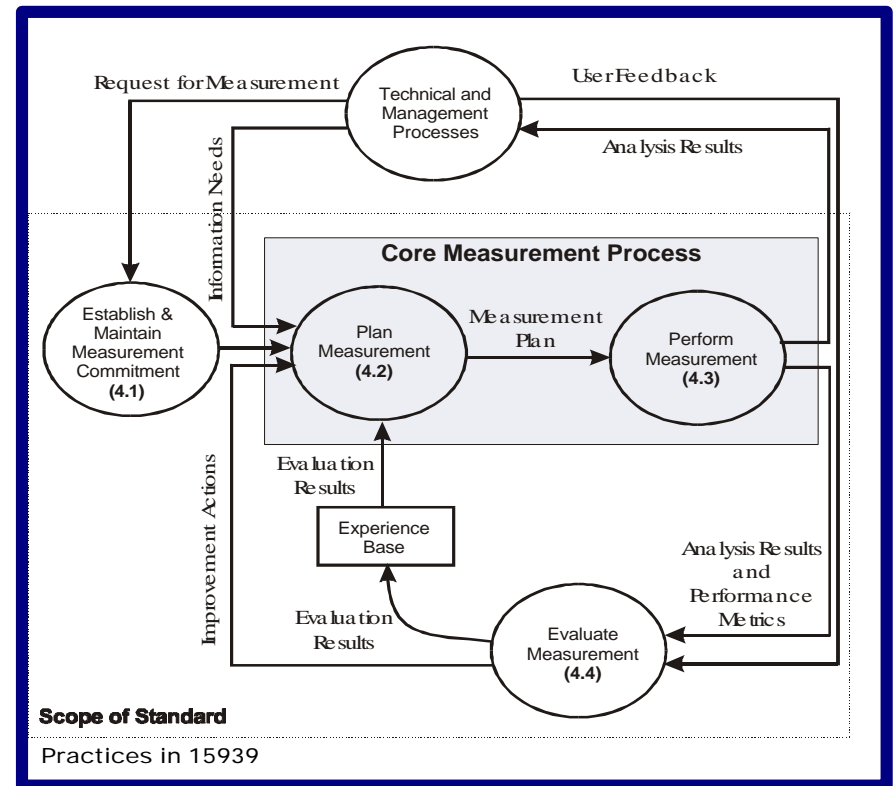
Request for Measurement

Technical and Management Processes

User Feedback

Analysis Results

Information Needs

Core Measurement Process

Establish & Maintain Measurement Commitment
(4.1)

Plan Measurement
(4.2)

Measurement Plan

Perform Measurement
(4.3)

Improvement Actions

Evaluation Results

Experience Base

Analysis Results and Performance Metrics

Evaluation Results

Evaluate Measurement
(4.4)

Scope of Standard

Practices in 15939